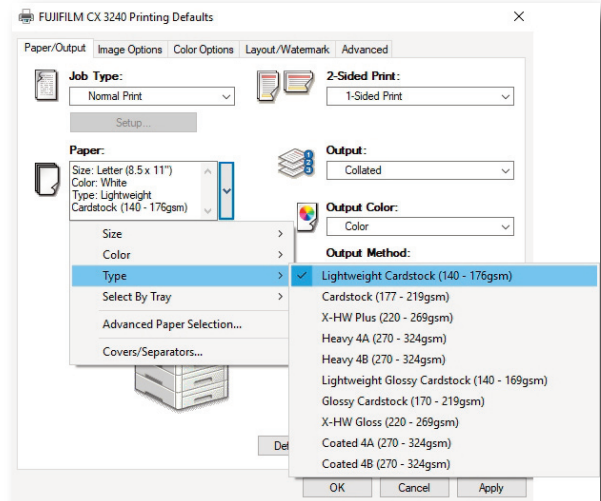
FUJIFILM CX 3240 Printing Defaults

Paper/Output | Image Options | Color Options | Layout/Watermark | Advanced

Job Type:
Normal Print
Setup...

2-Sided Print:
1-Sided Print

Paper:
Size: Letter (8.5 x 11")
Color: White
Type: Lightweight Cardstock (140 - 176gsm)

Output:
Collated

Output Color:
Color

Output Method:

Size
Color
Type
Select By Tray
Advanced Paper Selection...
Covers/Separators...

Lightweight Cardstock (140 - 176gsm)
Cardstock (177 - 219gsm)
X-HW Plus (220 - 269gsm)
Heavy 4A (270 - 324gsm)
Heavy 4B (270 - 324gsm)
Lightweight Glossy Cardstock (140 - 169gsm)
Glossy Cardstock (170 - 219gsm)
X-HW Gloss (220 - 269gsm)
Coated 4A (270 - 324gsm)
Coated 4B (270 - 324gsm)

Def

OK | Cancel | Apply